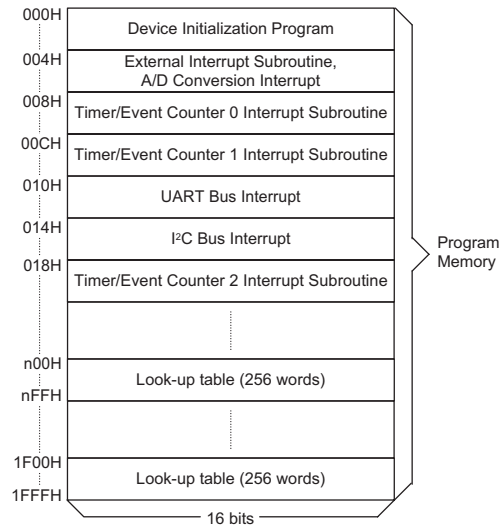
000H
Device Initialization Program

004H
External Interrupt Subroutine,
A/D Conversion Interrupt

008H
Timer/Event Counter 0 Interrupt Subroutine

00CH
Timer/Event Counter 1 Interrupt Subroutine

010H
UART Bus Interrupt

014H
I$^2$C Bus Interrupt

018H
Timer/Event Counter 2 Interrupt Subroutine

n00H
Look-up table (256 words)
nFFH

1F00H
Look-up table (256 words)
1FFFH

16 bits

Program
Memory